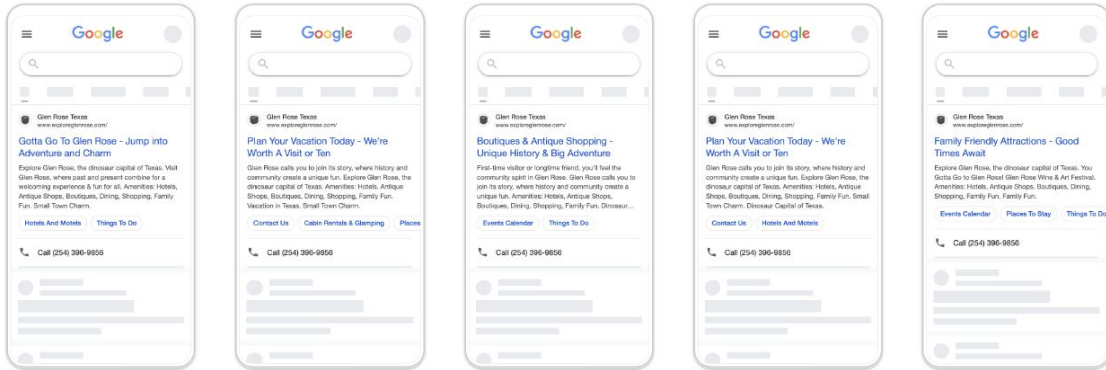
Google

Glen Rose Texas
www.exploreglenrose.com/

Gotta Go To Glen Rose - Jump into Adventure and Charm

Explore Glen Rose, the dinosaur capital of Texas. Visit Glen Rose, where past and present combine for a welcoming experience & fun for all. Amenities: Hotels, Antique Shops, Boutiques, Dining, Shopping, Family Fun. Small Town Charm.

Hotels And Motels | Things To Do

Call (254) 396-9856

Google

Glen Rose Texas
www.exploreglenrose.com/

Plan Your Vacation Today - We're Worth A Visit or Ten

Glen Rose calls you to join its story, where history and community create a unique fun. Explore Glen Rose, the dinosaur capital of Texas. Amenities: Hotels, Antique Shops, Boutiques, Dining, Shopping, Family Fun. Vacation in Texas. Small Town Charm.

Contact Us | Cabin Rentals & Glamping | Places

Call (254) 396-9856

Google

Glen Rose Texas
www.exploreglenrose.com/

Boutiques & Antique Shopping - Unique History & Big Adventure

First-time visitor or longtime friend, you'll feel the community spirit in Glen Rose. Glen Rose calls you to join its story, where history and community create a unique fun. Amenities: Hotels, Antique Shops, Boutiques, Dining, Shopping, Family Fun. Dinosaur...

Events Calendar | Things To Do

Call (254) 396-9856

Google

Glen Rose Texas
www.exploreglenrose.com/

Plan Your Vacation Today - We're Worth A Visit or Ten

Glen Rose calls you to join its story, where history and community create a unique fun. Explore Glen Rose, the dinosaur capital of Texas. Amenities: Hotels, Antique Shops, Boutiques, Dining, Shopping, Family Fun. Small Town Charm. Dinosaur Capital of Texas.

Contact Us | Hotels And Motels

Call (254) 396-9856

Google

Glen Rose Texas
www.exploreglenrose.com/

Family Friendly Attractions - Good Times Await

Explore Glen Rose, the dinosaur capital of Texas. You Gotta Go to Glen Rose! Glen Rose Wine & Art Festival. Amenities: Hotels. Antique Shops, Boutiques, Dining, Shopping, Family Fun. Family Fun.

Events Calendar | Places To Stay | Things To Do

Call (254) 396-9856